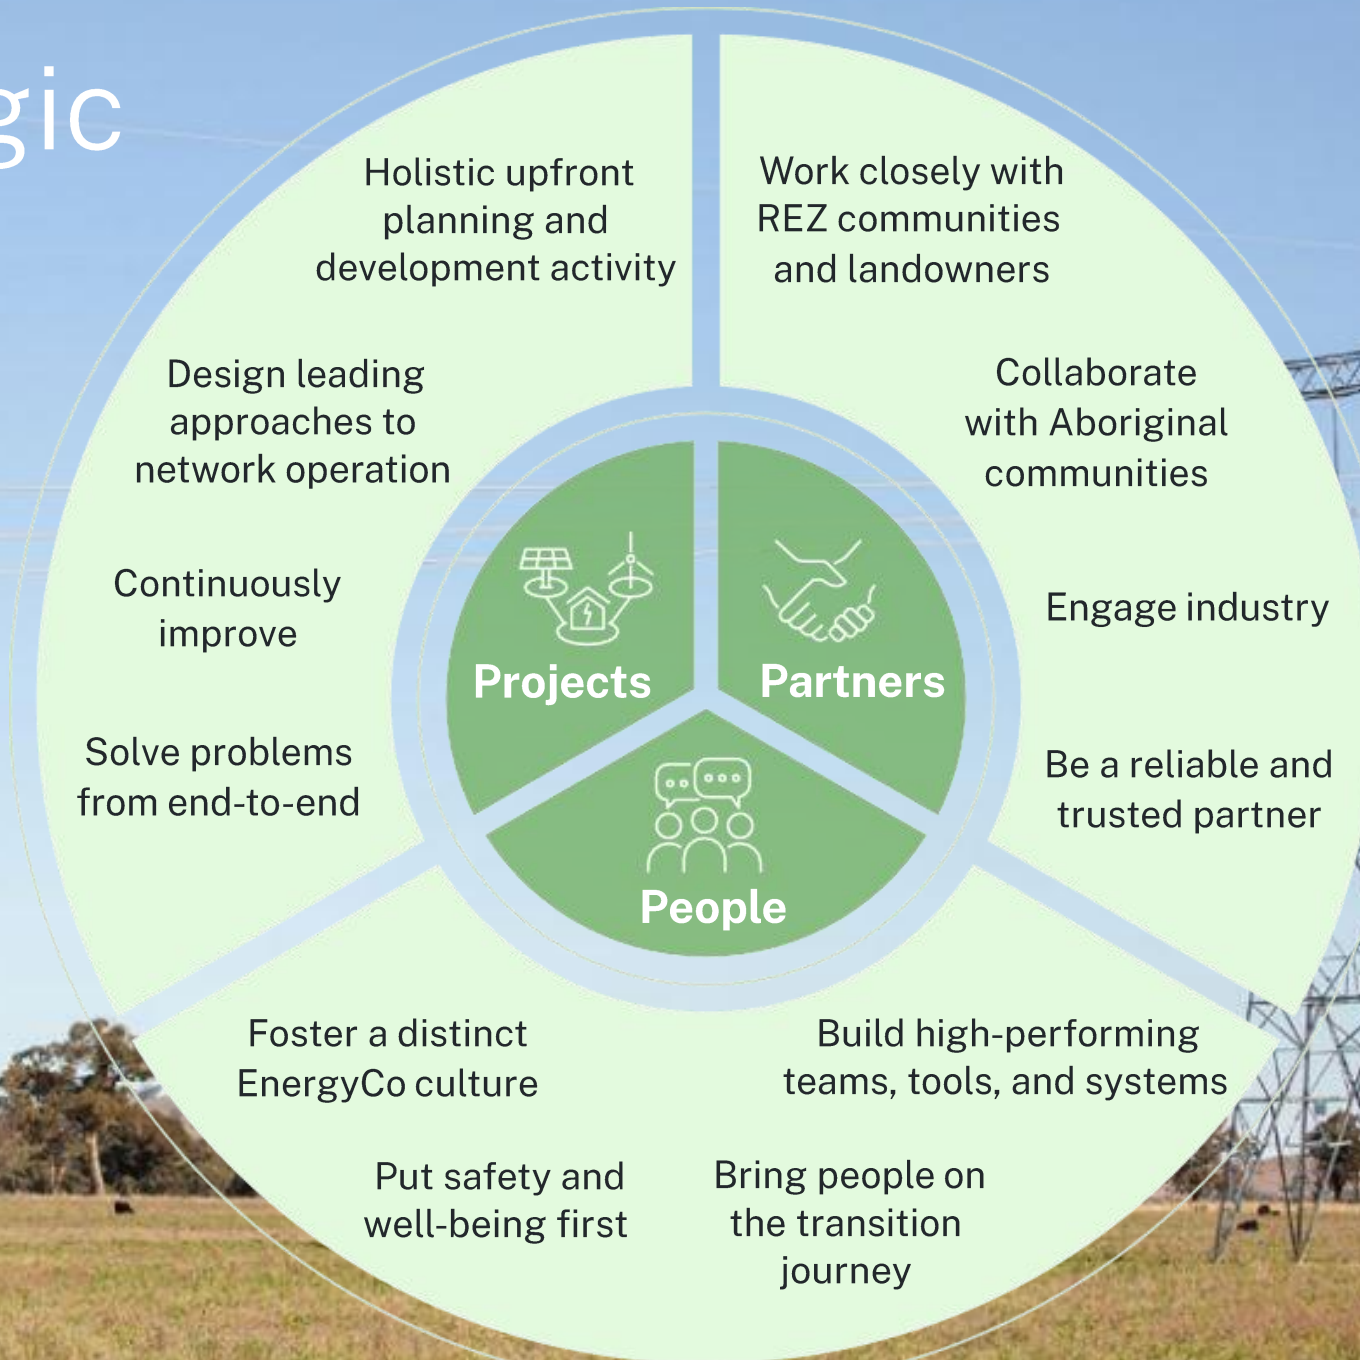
gic

Holistic upfront planning and development activity

Design leading approaches to network operation

Continuously improve

Solve problems from end-to-end

Work closely with REZ communities and landowners

Collaborate with Aboriginal communities

Engage industry

Be a reliable and trusted partner

Projects

Partners

People

Foster a distinct EnergyCo culture

Put safety and well-being first

Build high-performing teams, tools, and systems

Bring people on the transition journey